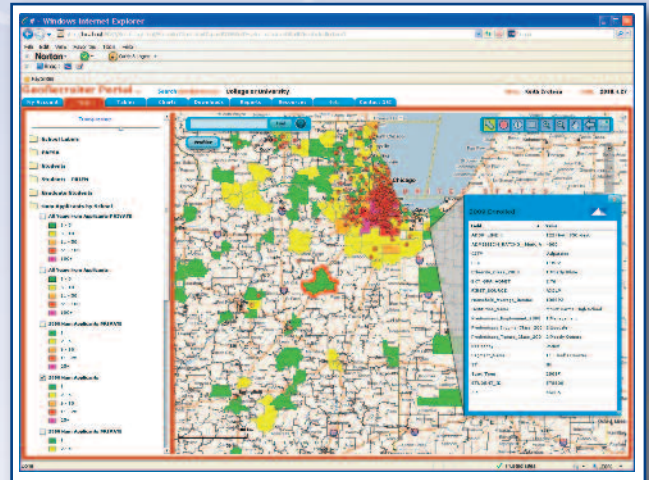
Windows Internet Explorer

File Edit View Favorites Tools Help

Norton

Print

Facebook

GeoRecruiter Portal

Search

College or university

Kata Erickson

2008 4.17

My Account

Tabs

Charts

Downloads

Reports

Resources

Geo

Feedback

Transparency

School Labels

Bartle

Students

Students - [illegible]

Graduate Students

All Years Non-Applicants PRIVATE

All Years Non-Applicants

2010 Non-Applicants PRIVATE

2010 Non-Applicants

Find

Chicago

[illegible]

Field

Value

Done

Local intranet

100%